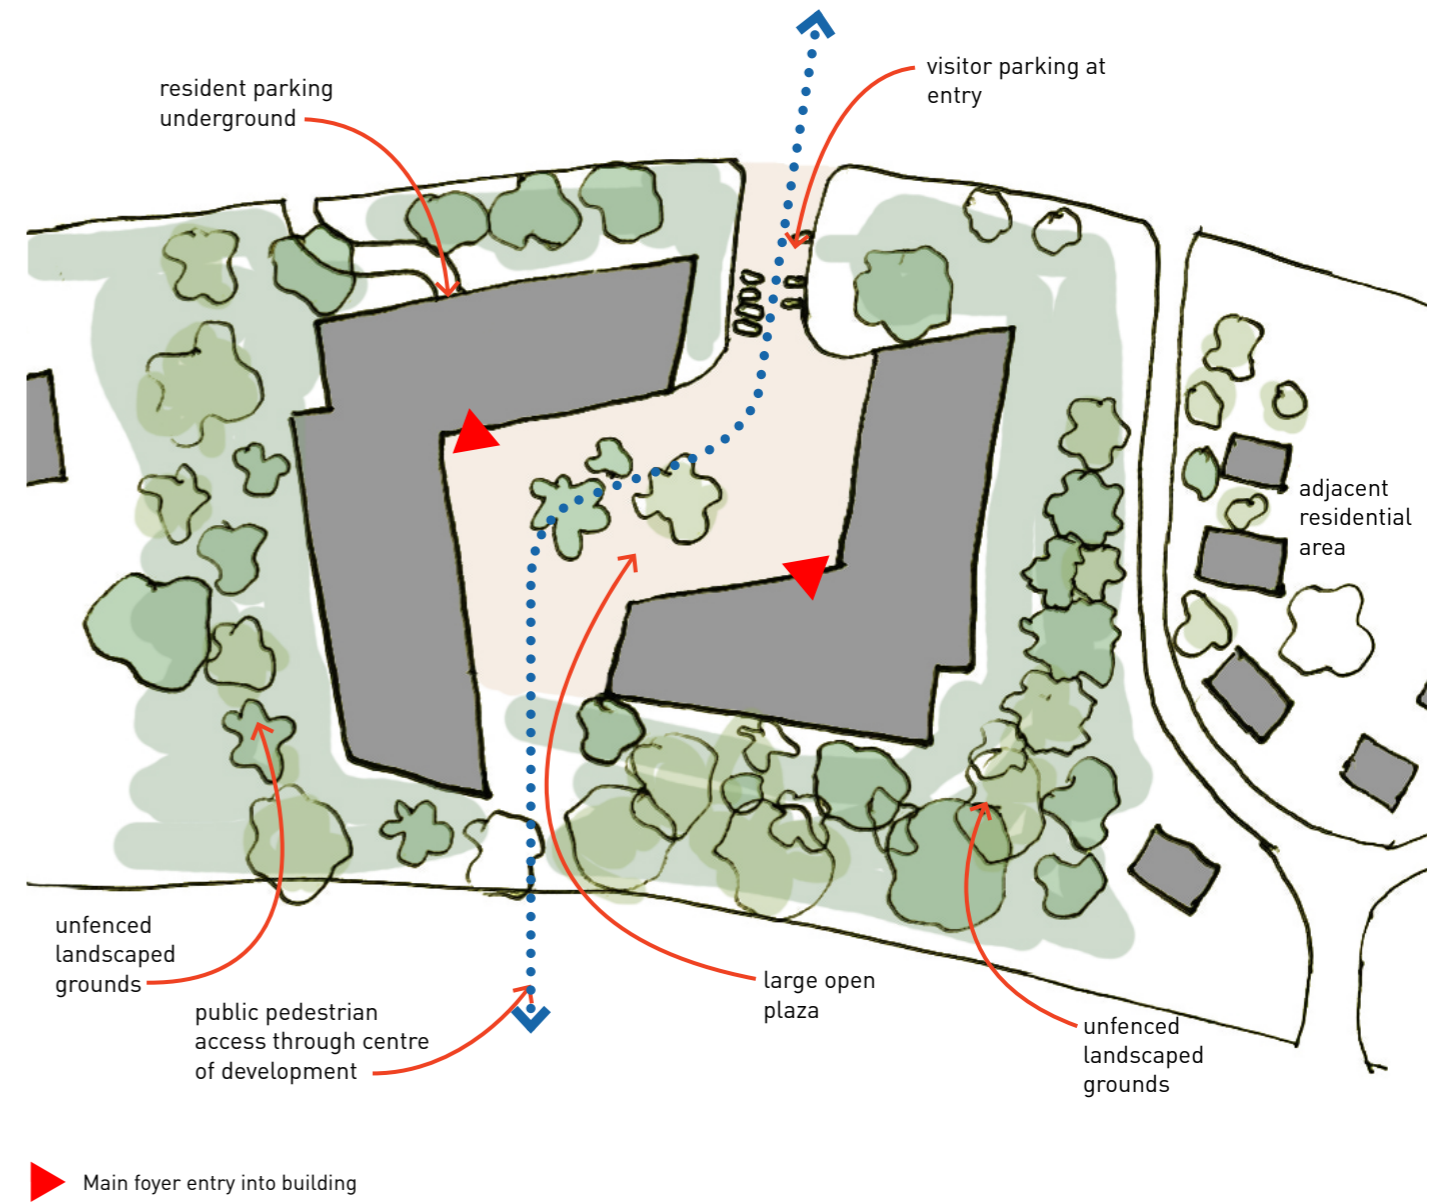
resident parking underground

visitor parking at entry

adjacent residential area

unfenced landscaped grounds

public pedestrian access through centre of development

large open plaza

unfenced landscaped grounds

Main foyer entry into building